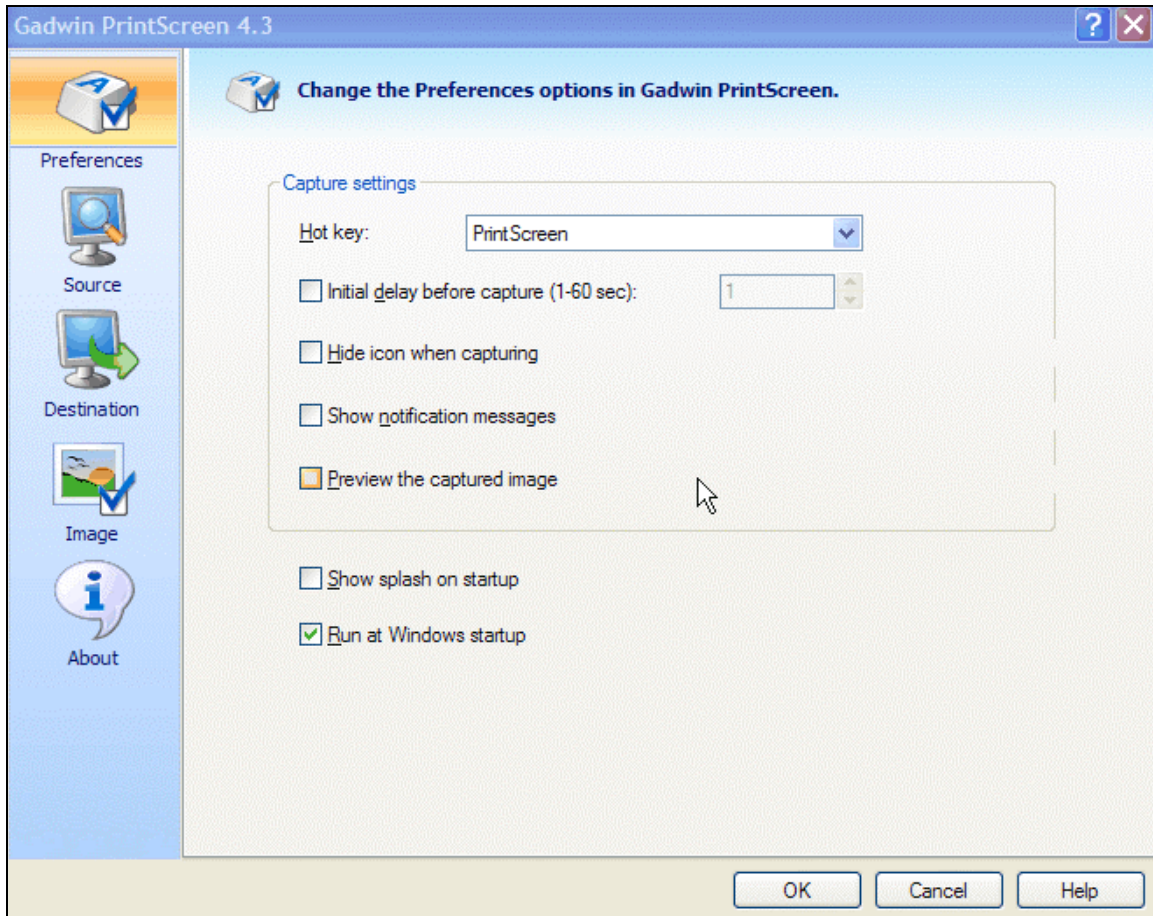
Gadwin PrintScreen 4.3

Preferences

Source

Destination

Image

About

Change the Preferences options in Gadwin PrintScreen.

Capture settings

Hot key: PrintScreen

Initial delay before capture (1-60 sec): 1

Hide icon when capturing

Show notification messages

Preview the captured image

Show splash on startup

Run at Windows startup

OK Cancel Help